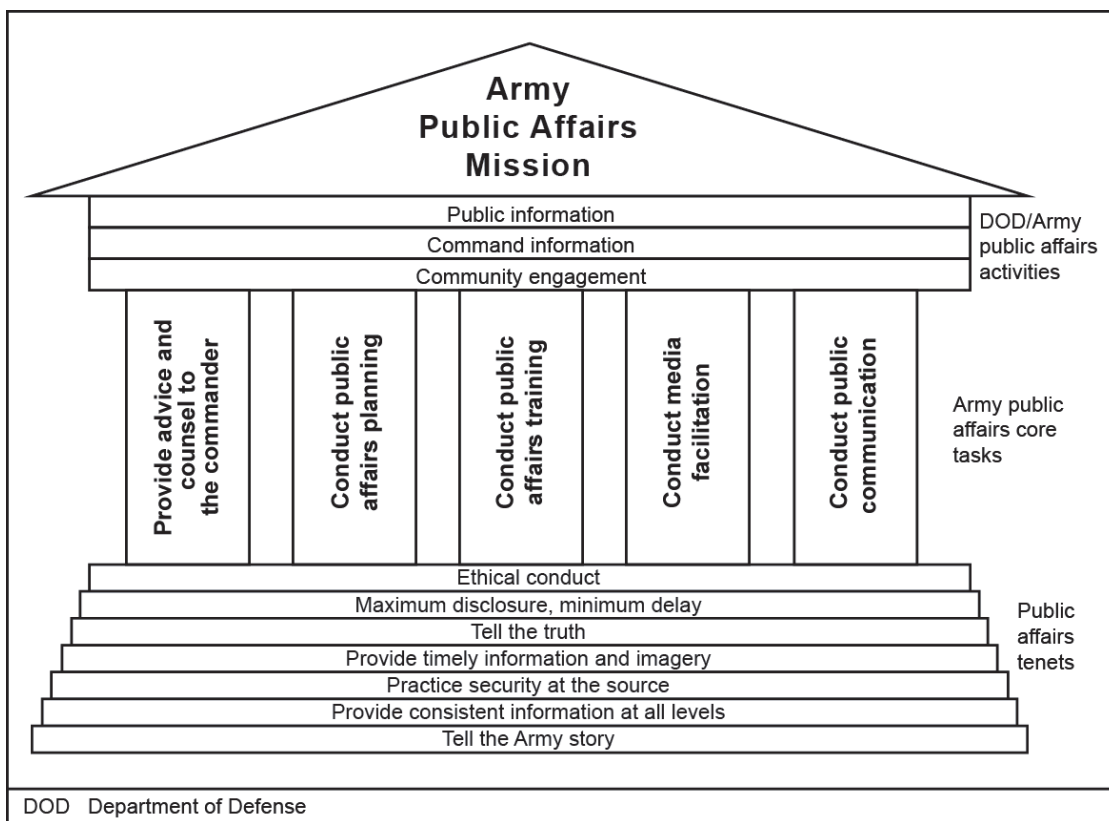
Army Public Affairs Mission

Public information
Command information
Community engagement

DOD/Army public affairs activities

Provide advice and counsel to the commander

Conduct public affairs planning

Conduct public affairs training

Conduct media facilitation

Conduct public communication

Army public affairs core tasks

Ethical conduct
Maximum disclosure, minimum delay
Tell the truth
Provide timely information and imagery
Practice security at the source
Provide consistent information at all levels
Tell the Army story

Public affairs tenets

DOD Department of Defense